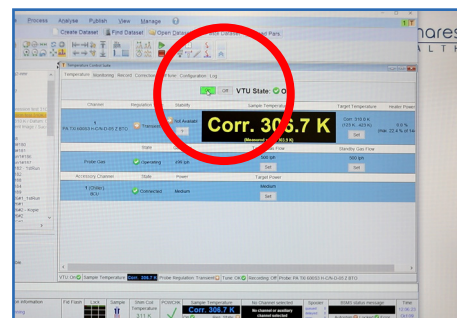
Process Analyse Publish View Manage

Create Dataset Find Dataset Open Dataset

Temperature Control Suite

Temperature Monitoring Record Corrections Gas Flow Configuration Log

On Off VTU State: On

Channel Regulation Stability Sample Temperature Target Temperature Heater Power

1 PA TXI 600S3 H-C/N-D-05 Z BTO Transient Not Available

Corr. 306.7 K

(Measured: 303.5 K)

Corr.: 310.0 K (T.C.: 421 K) Set

State Target Standby Gas Flow

Probe Gas Operating 300 lph Set

Accessory Channel State Power Target Power

1 (Chiller) BCU Connected Medium Medium Set

VTU On Sample Temperature Corr. 306.7 K Probe Regulation: Transient Tune: On Recording: Off Probe: PA TXI 600S3 H-C/N-D-05 Z BTO

Sample Shim Coil Temperature Sample Temperature No Channel selected BSMS status message Time

Corr. 306.7 K

ares
ALTH